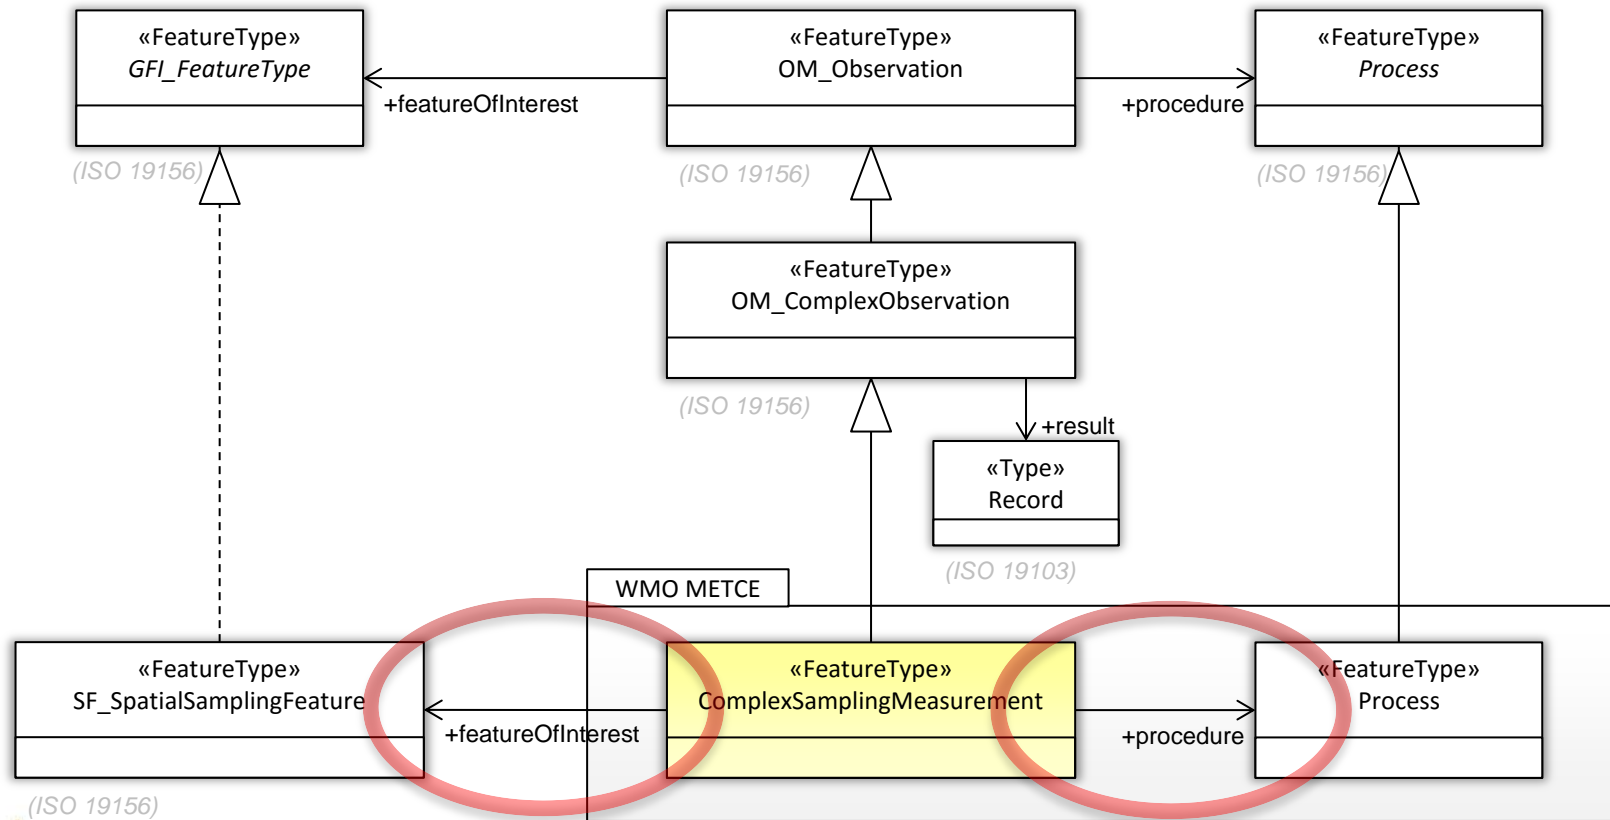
«FeatureType»
GFI_FeatureType

+featureOfInterest

«FeatureType»
OM_Observation

+procedure

«FeatureType»
Process

(ISO 19156)

(ISO 19156)

(ISO 19156)

«FeatureType»
OM_ComplexObservation

(ISO 19156)

+result

«Type»
Record

(ISO 19103)

WMO METCE

«FeatureType»
SF_SpatialSamplingFeature

+featureOfInterest

«FeatureType»
ComplexSamplingMeasurement

+procedure

«FeatureType»
Process

(ISO 19156)